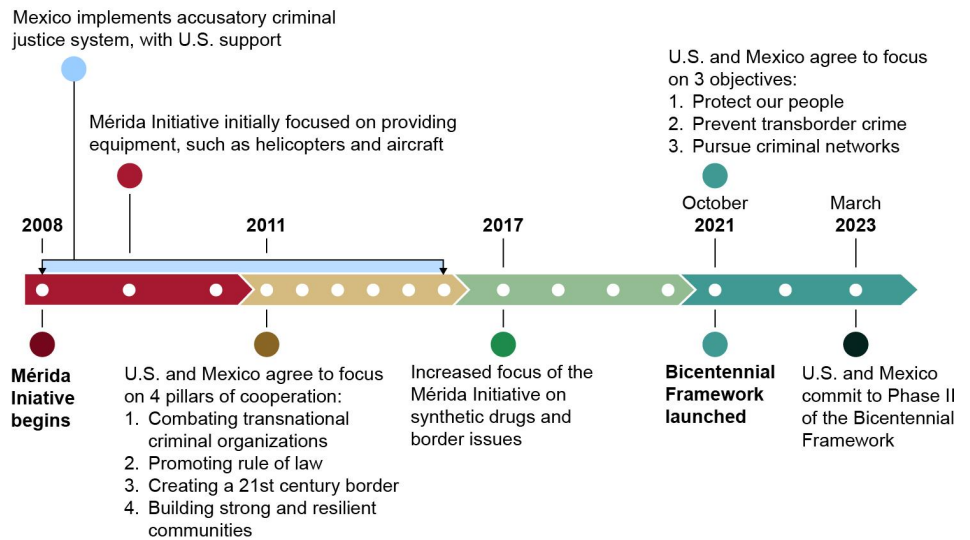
Mexico implements accusatory criminal justice system, with U.S. support

Mérida Initiative initially focused on providing equipment, such as helicopters and aircraft

U.S. and Mexico agree to focus on 3 objectives:
1. Protect our people
2. Prevent transborder crime
3. Pursue criminal networks

2008

2011

2017

October 2021

March 2023

Mérida Iniative begins

U.S. and Mexico agree to focus on 4 pillars of cooperation:
1. Combating transnational criminal organizations
2. Promoting rule of law
3. Creating a 21st century border
4. Building strong and resilient communities

Increased focus of the Mérida Initiative on synthetic drugs and border issues

Bicentennial Framework launched

U.S. and Mexico commit to Phase II of the Bicentennial Framework